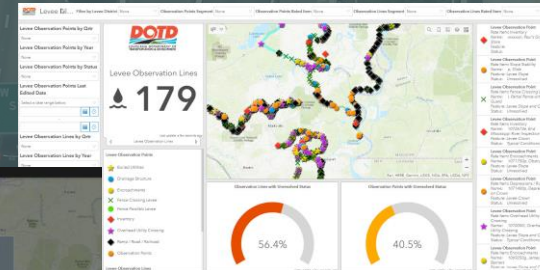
Levee Ed...

Filter by Levee District

Observation Points Segment

Observation Points Rated Item

Observation Lines Segment

Levee Observation Points by Grtr

None

Levee Observation Points by Year

None

Levee Observation Points by Status

None

Levee Observation Points Last Edited Date

Levee Observation Lines by Grtr

None

Levee Observation Lines by Year

None

DOTD

Levee Observation Lines

179

Levee Observation Points

Encroachment

Drainage Structure

Encroachment

Fence Crossing Levee

Fence Parallel Levee

Inventory

Overhead Utility Crossing

Ramp / Road / Railroad

Observation Points

Levee Observation Lines

Observation Lines with Unresolved Status

56.4%

Observation Points with Unresolved Status

40.5%

Levee Observation Point

Levee Observation Point

Levee Observation Point

Levee Observation Point

Levee Observation Point

Levee Observation Point

Levee Observation Point

Levee Observation Point

Levee Observation Point

Levee Observation Point

Status: Unresolved